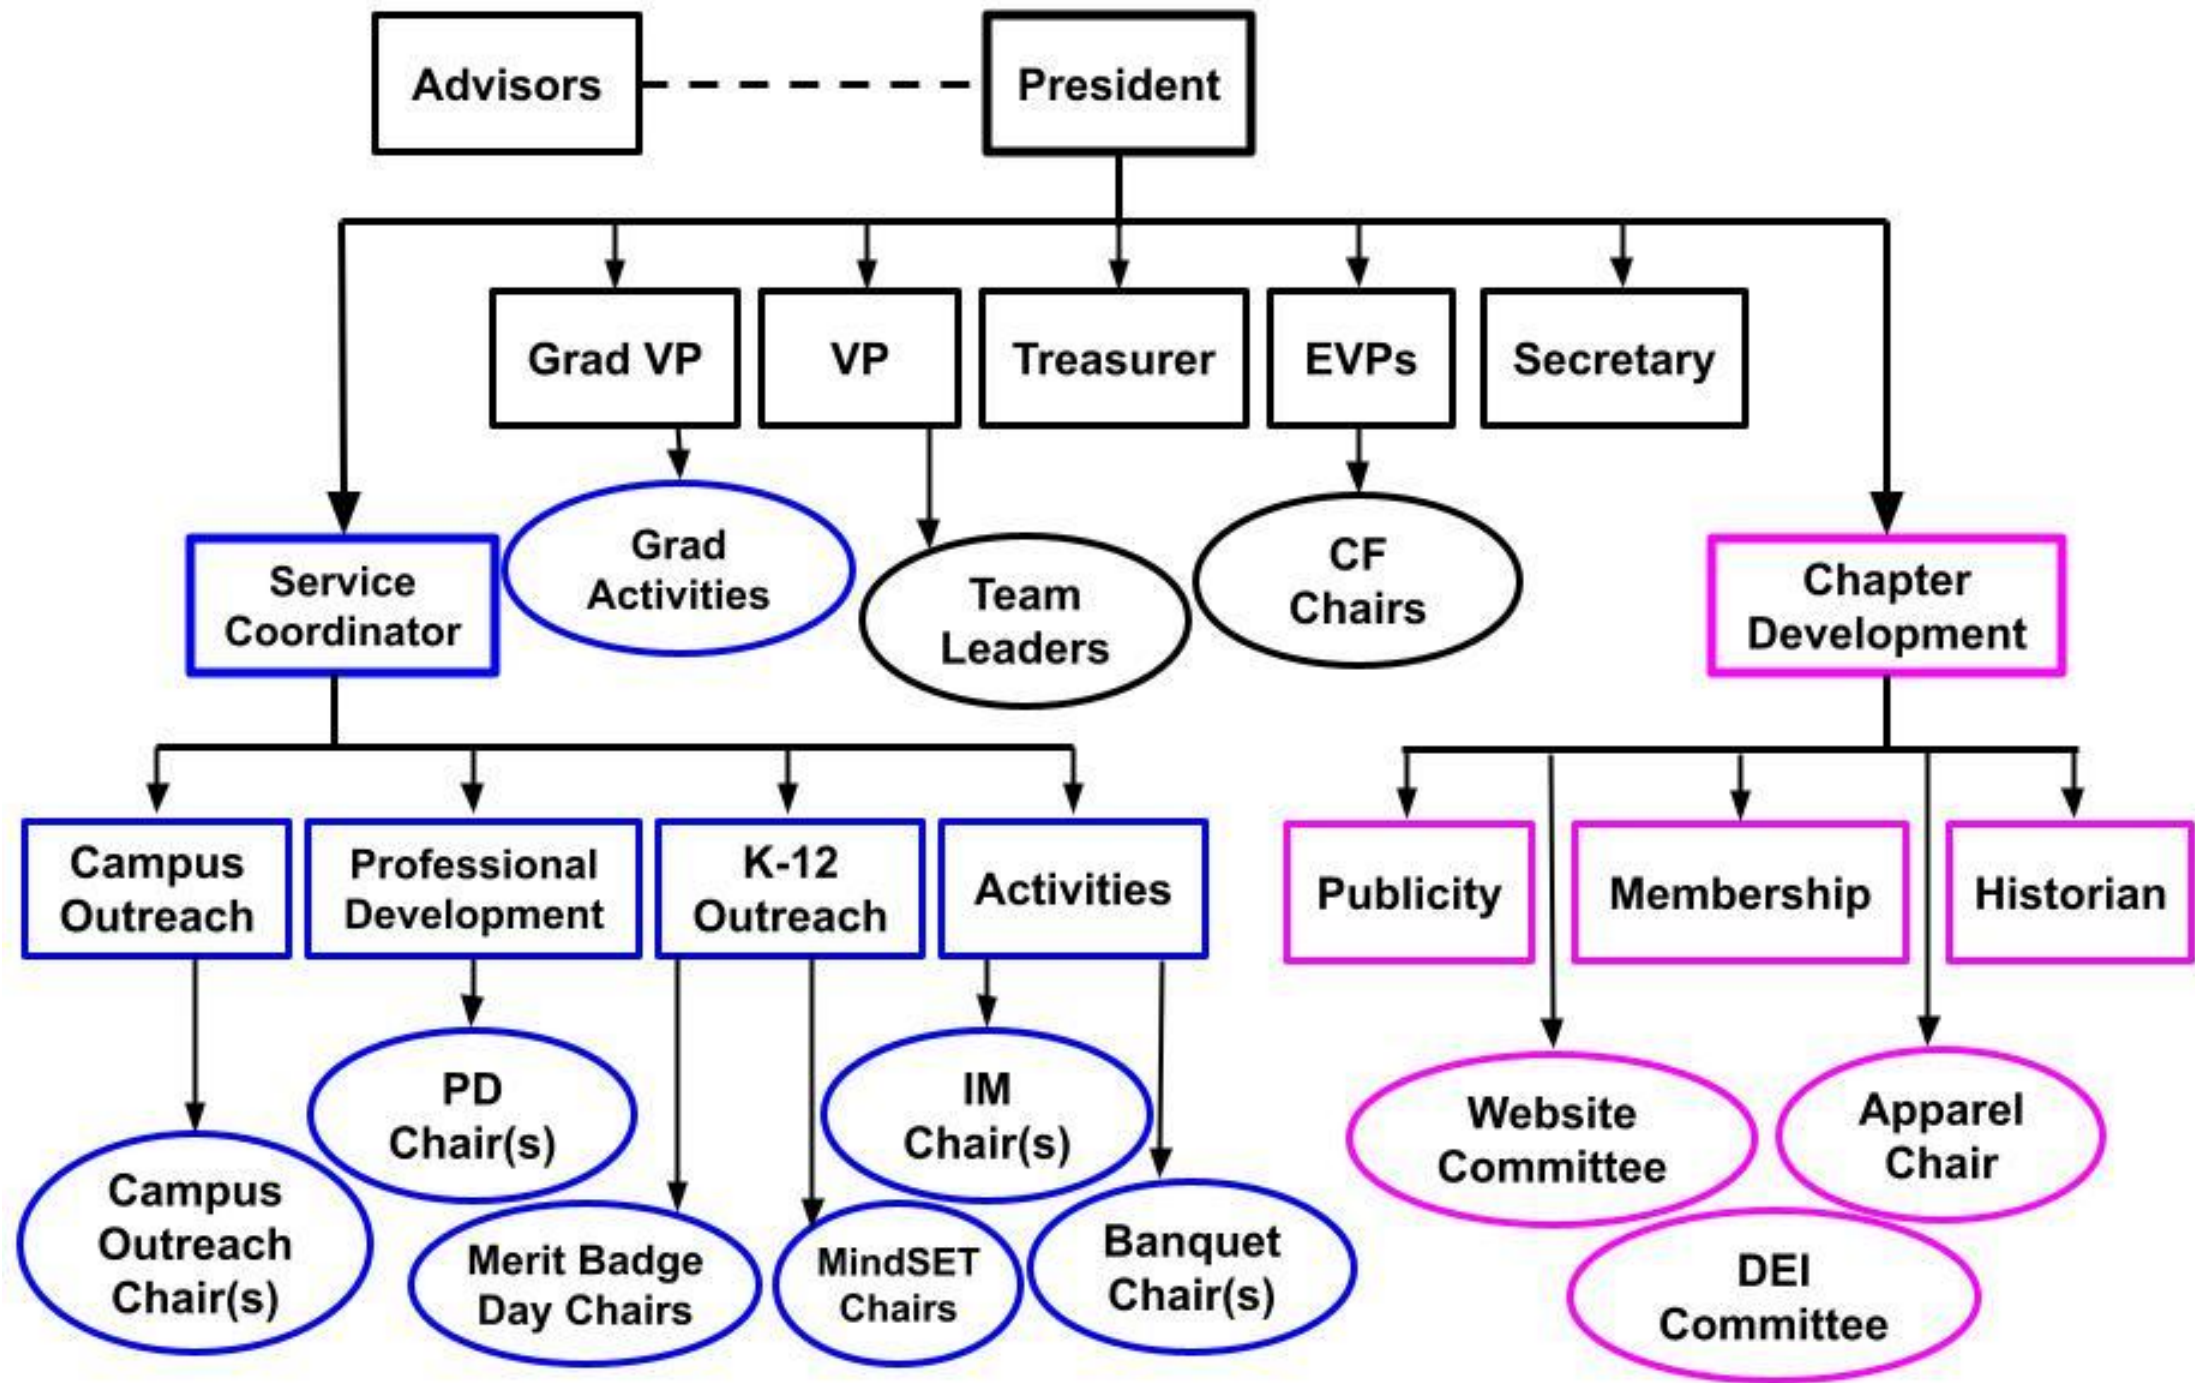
Advisors

President

Grad VP

VP

Treasurer

EVPs

Secretary

Service Coordinator

Grad Activities

Team Leaders

CF Chairs

Chapter Development

Campus Outreach

Professional Development

K-12 Outreach

Activities

Publicity

Membership

Historian

PD Chair(s)

IM Chair(s)

Website Committee

Apparel Chair

Campus Outreach Chair(s)

Merit Badge Day Chairs

MindSET Chairs

Banquet Chair(s)

DEI Committee